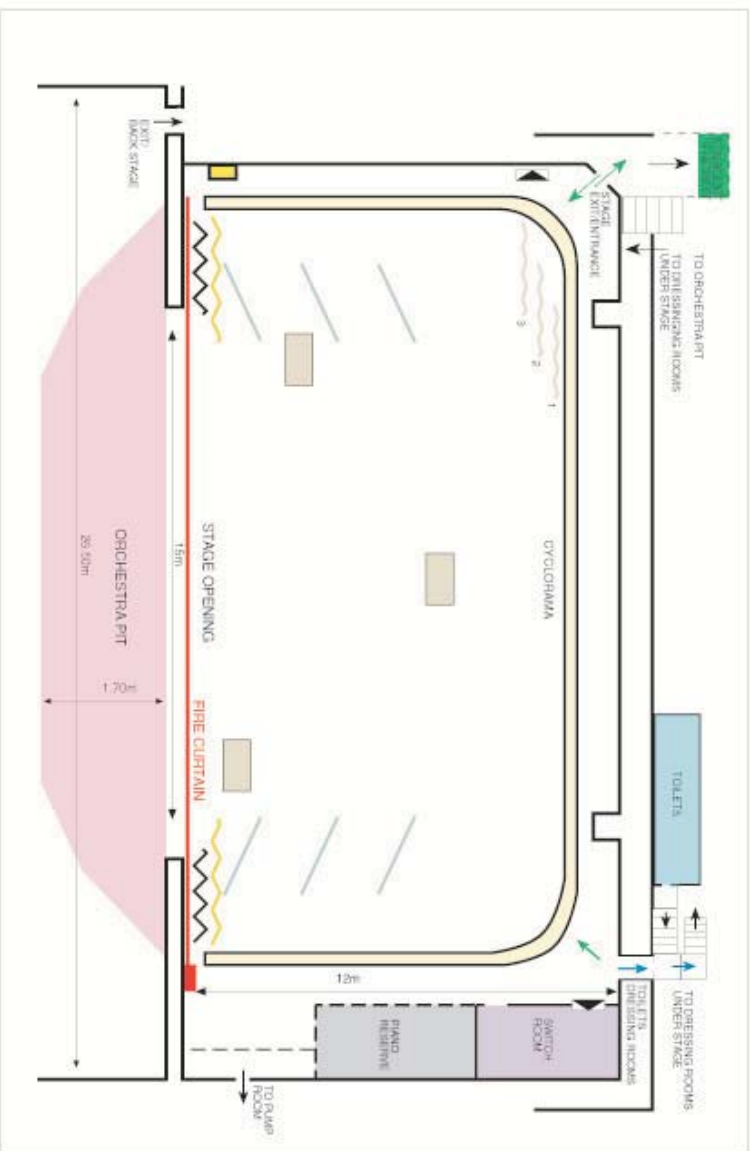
EXIT BACK STAGE

STAGE EXIT/ENTRANCE

TO ORCHESTRA PIT

TO DRESSING ROOMS UNDER STAGE

3

2

1

CYCLORAMA

STAGE OPENING

15m

26.50m

ORCHESTRA PIT

1.70m

FIRE CURTAIN

TOILETS

12m

TOILETS DRESSING ROOMS

TO DRESSING ROOMS UNDER STAGE

SWITCH ROOM

PIANO RESERVE

TO PUMP ROOM